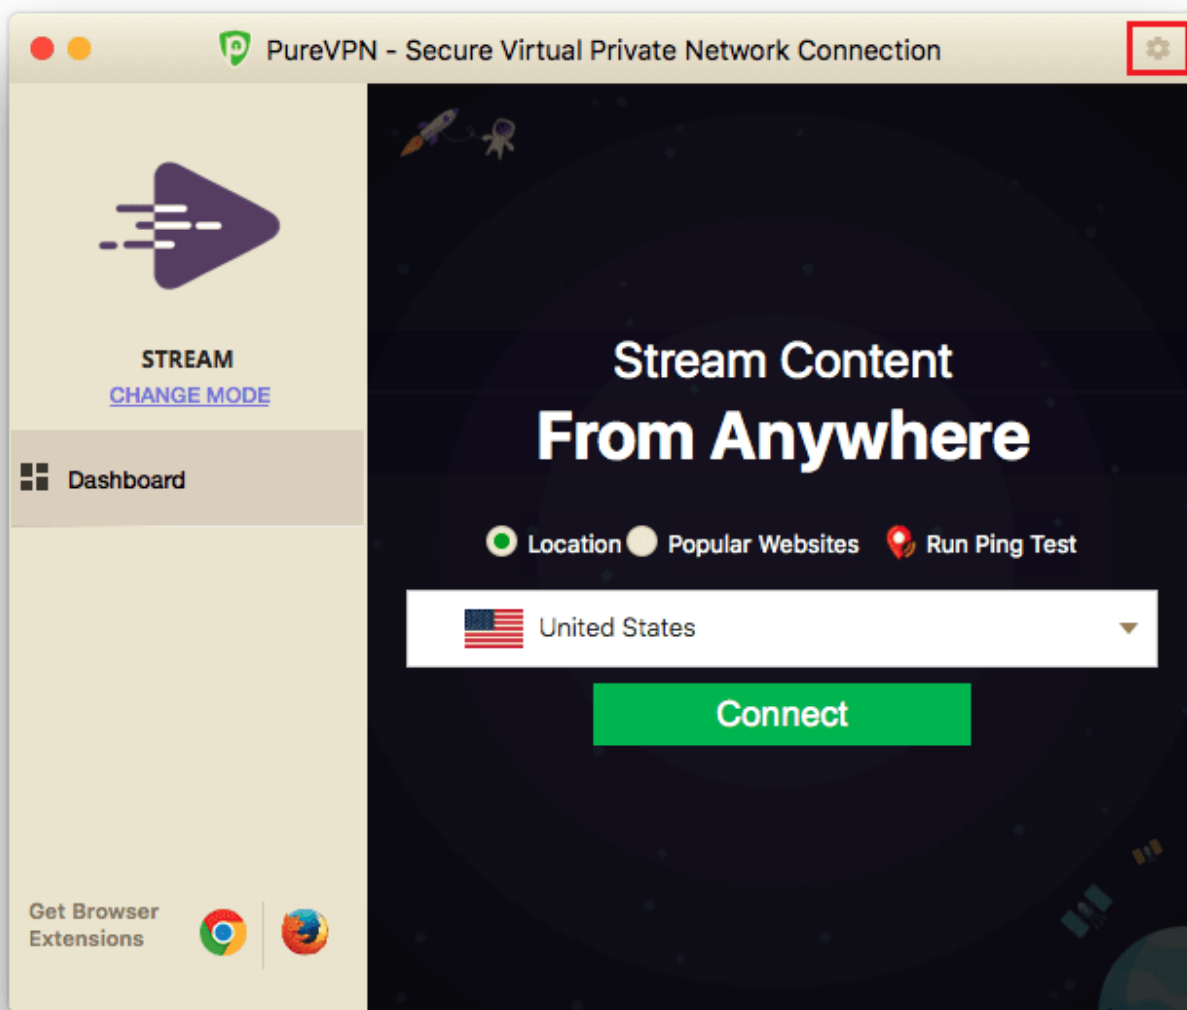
PureVPN - Secure Virtual Private Network Connection

STREAM

CHANGE MODE

Dashboard

Get Browser Extensions

Stream Content

From Anywhere

Location Popular Websites Run Ping Test

United States

Connect